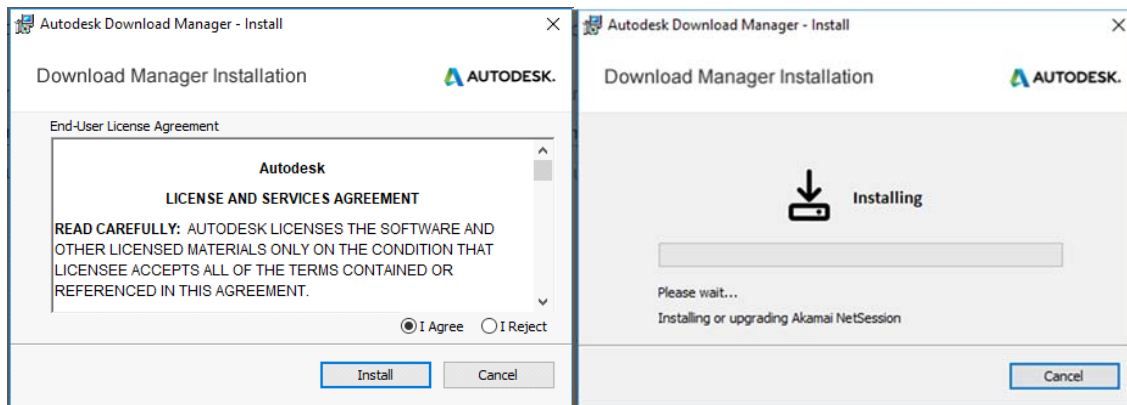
Autodesk Download Manager - Install

Download Manager Installation

AUTODESK.

End-User License Agreement

Autodesk

LICENSE AND SERVICES AGREEMENT

READ CAREFULLY: AUTODESK LICENSES THE SOFTWARE AND OTHER LICENSED MATERIALS ONLY ON THE CONDITION THAT LICENSEE ACCEPTS ALL OF THE TERMS CONTAINED OR REFERENCED IN THIS AGREEMENT.

I Agree I Reject

Install Cancel

Autodesk Download Manager - Install

Download Manager Installation

AUTODESK.

Installing

Please wait...

Installing or upgrading Akamai NetSession

Cancel